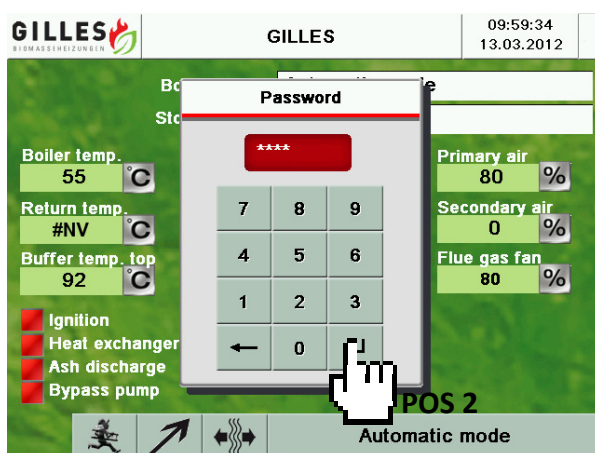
GILLES
BIOMASSEHEIZUNGEN

GILLES

09:59:34
13.03.2012

Bo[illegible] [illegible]e

Sto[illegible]

Password

****

7 8 9
4 5 6
1 2 3
← 0 ↵

Boiler temp.
55 °C

Return temp.
#NV °C

Buffer temp. top
92 °C

Primary air
80 %

Secondary air
0 %

Flue gas fan
80 %

Ignition
Heat exchanger
Ash discharge
Bypass pump

POS 2

Automatic mode